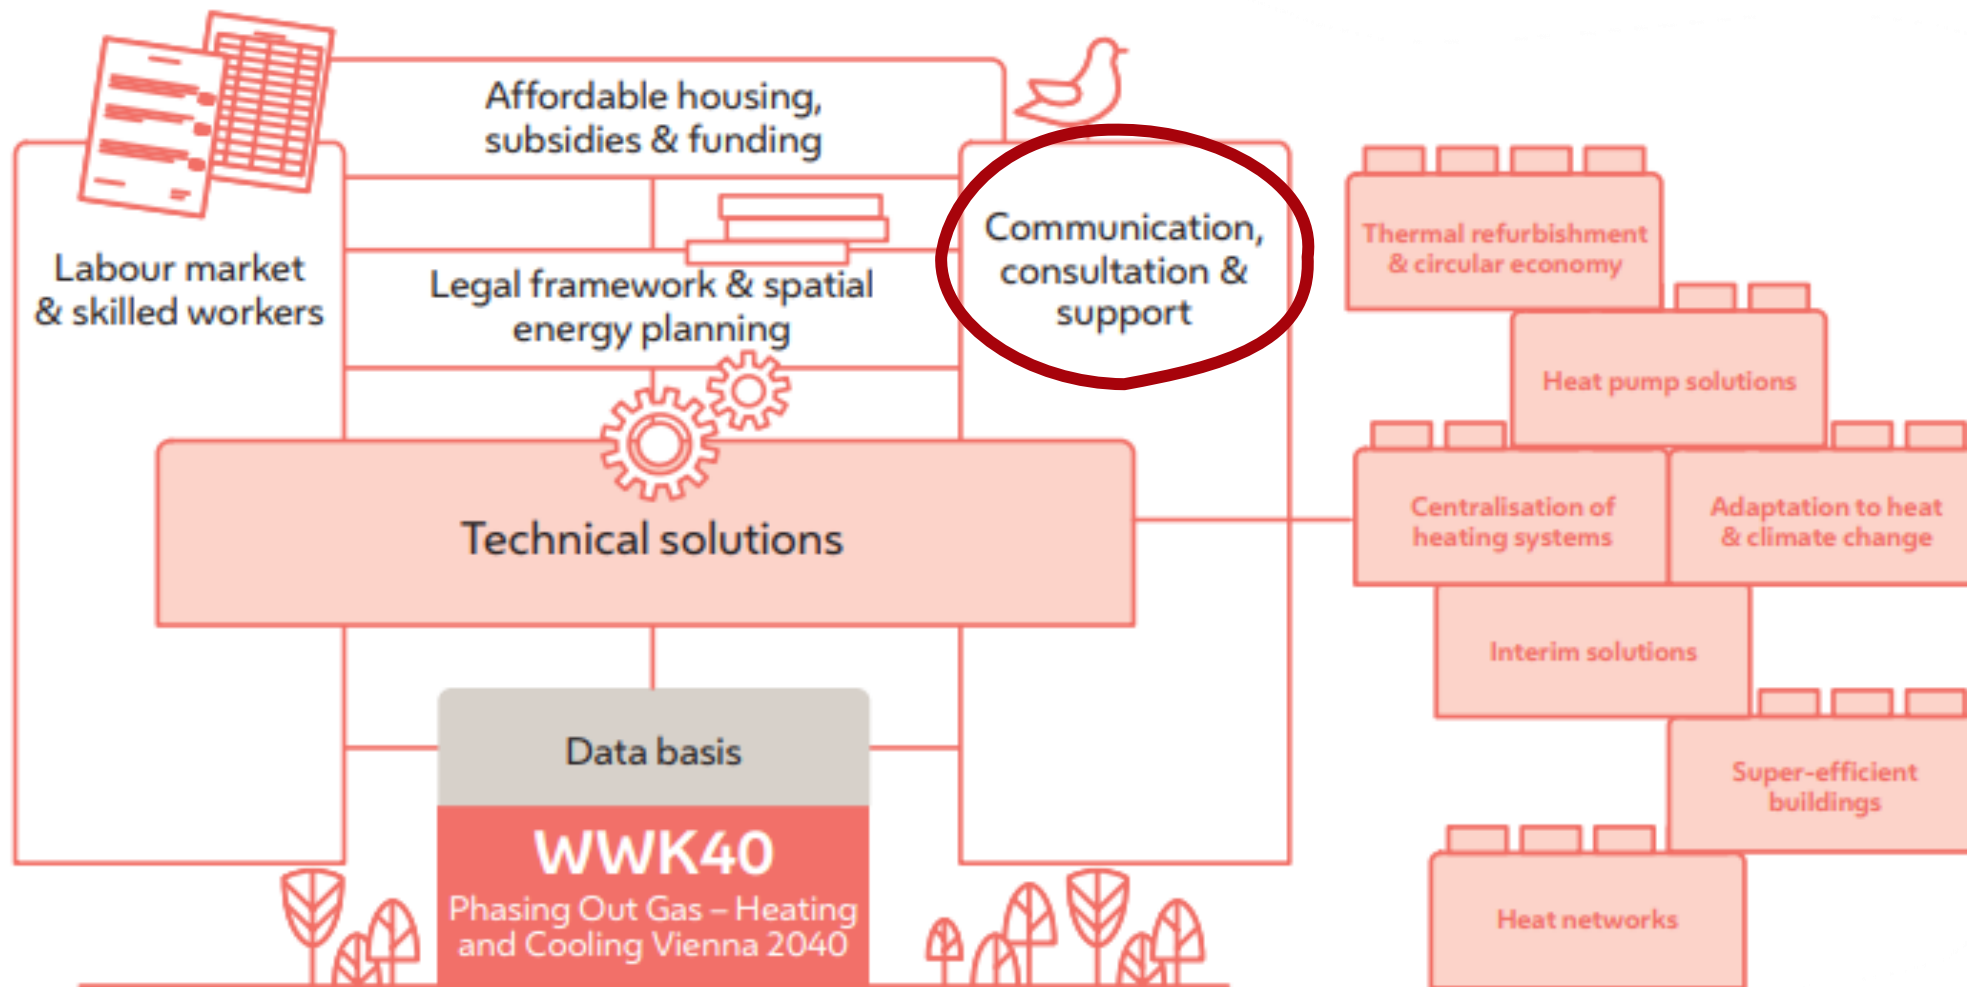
Affordable housing, subsidies & funding

Labour market & skilled workers

Legal framework & spatial energy planning

Communication, consultation & support

Technical solutions

Data basis

WWK40

Phasing Out Gas – Heating and Cooling Vienna 2040

Thermal refurbishment & circular economy

Heat pump solutions

Centralisation of heating systems

Adaptation to heat & climate change

Interim solutions

Super-efficient buildings

Heat networks